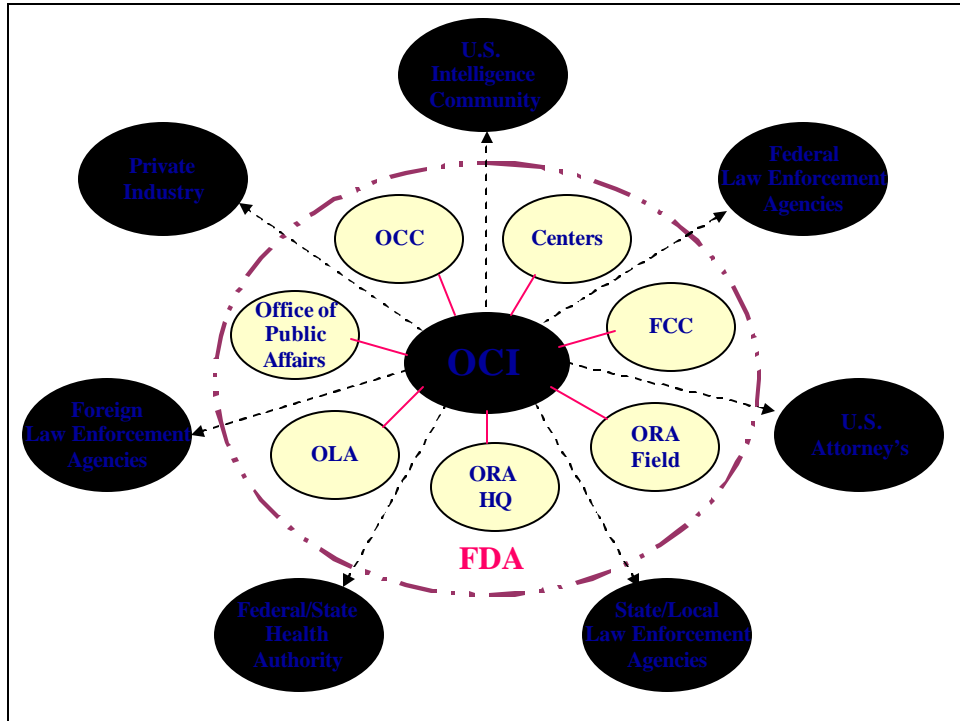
U.S. Intelligence Community

Private Industry

Federal Law Enforcement Agencies

OCC

Centers

Office of Public Affairs

OCI

FCC

Foreign Law Enforcement Agencies

U.S. Attorney's

OLA

ORA HQ

ORA Field

FDA

Federal/State Health Authority

State/Local Law Enforcement Agencies